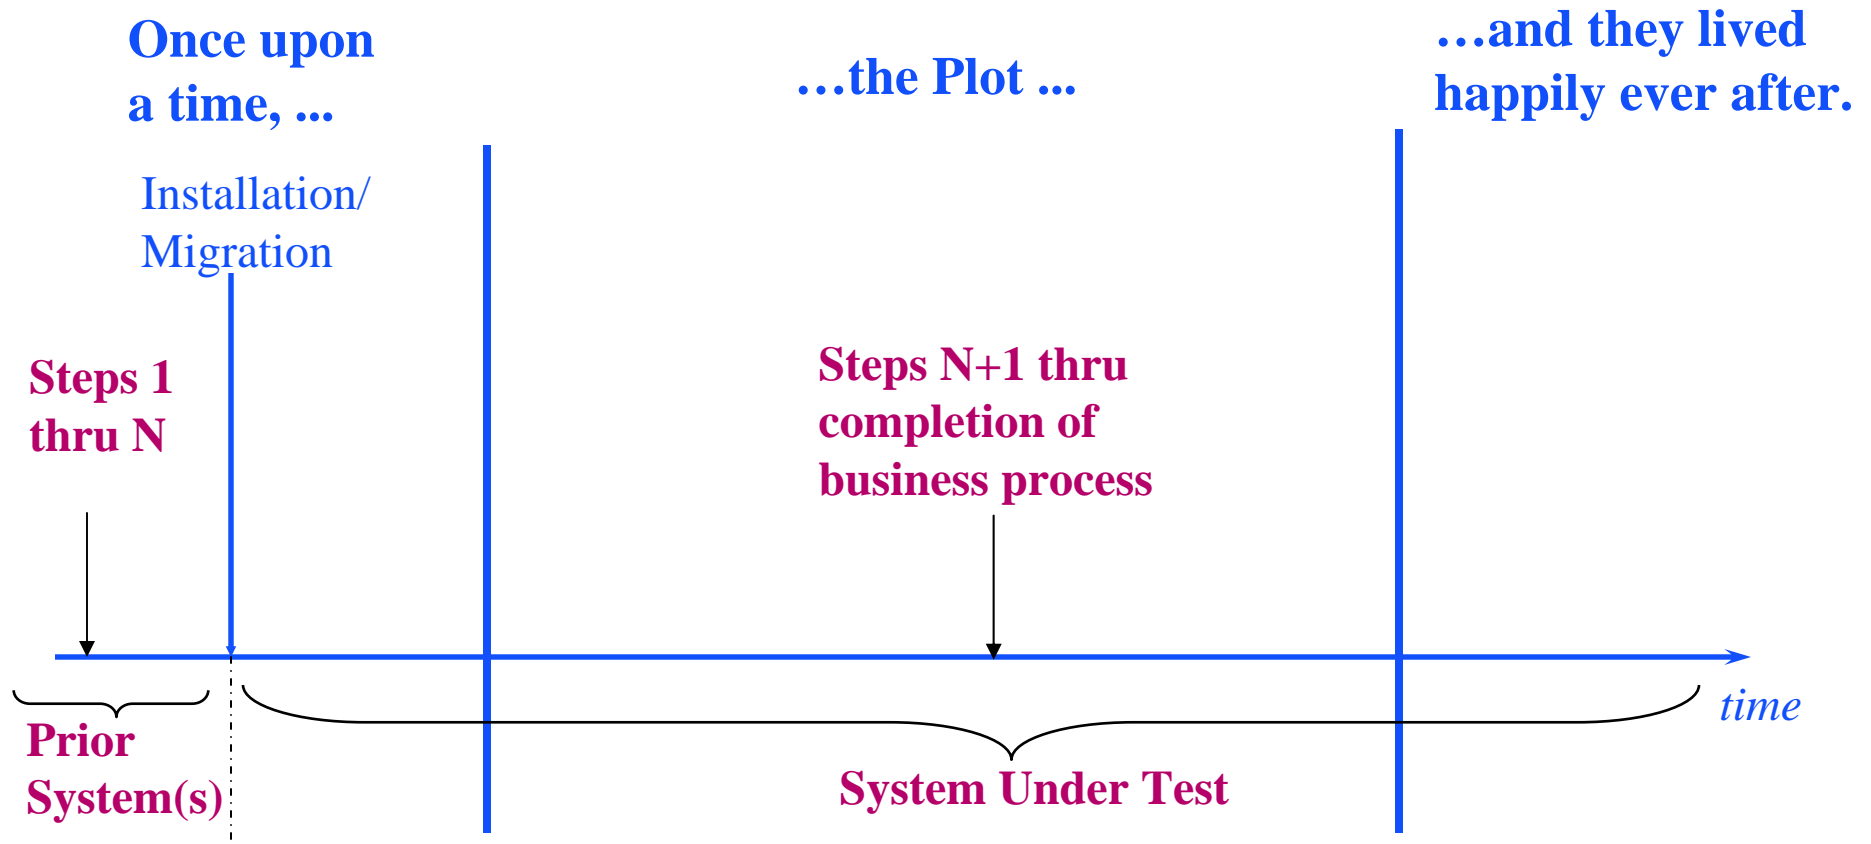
Once upon a time, ...

…the Plot ...

…and they lived happily ever after.

Installation/ Migration

Steps 1 thru N

Steps N+1 thru completion of business process

time

Prior System(s)

System Under Test